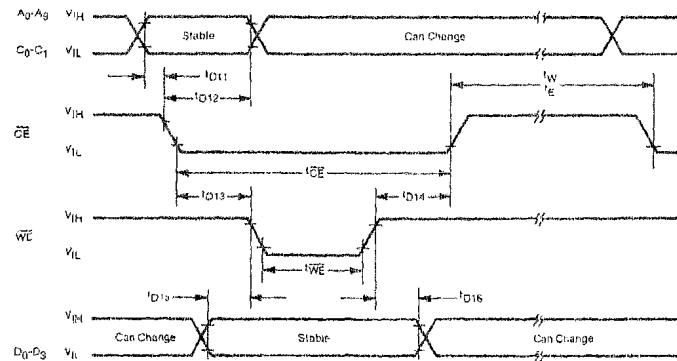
$A_0$-$A_9$ $V_{IH}$
$C_0$-$C_1$ $V_{IL}$
Stable
Can Change
$t_{D11}$
$t_{D12}$
$t_W$
$t_E$
$V_{IH}$
$\overline{CE}$
$V_{IL}$
$t_{\overline{CE}}$
$t_{D13}$
$t_{D14}$
$V_{IH}$
$\overline{WE}$
$V_{IL}$
$t_{\overline{WE}}$
$t_{D15}$
$t_{D16}$
$V_{IH}$
$D_0$-$D_3$ $V_{IL}$
Can Change
Stable
Can Change